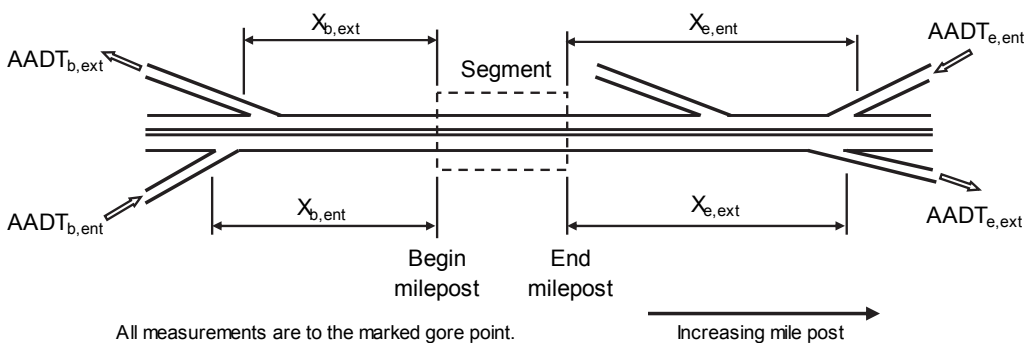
$X_{b,ext}$

$X_{e,ent}$

$AADT_{b,ext}$

$AADT_{e,ent}$

Segment

$AADT_{b,ent}$

$X_{b,ent}$

$X_{e,ext}$

$AADT_{e,ext}$

Begin milepost

End milepost

All measurements are to the marked gore point.

Increasing mile post